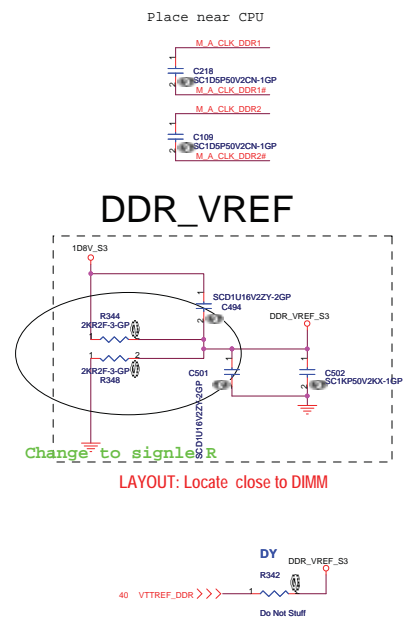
Place near CPU

M_A_CLK_DDR1
1
C218
2
SC1D5P50V2CN-1GP
M_A_CLK_DDR1#

M_A_CLK_DDR2
1
C109
2
SC1D5P50V2CN-1GP
M_A_CLK_DDR2#

DDR_VREF

1D8V_S3
SCD1U16V2ZY-2GP
C494
R344
2KR2F-3-GP
DDR_VREF_S3
1
2
2KR2F-3-GP
R348
C501
C502
SC1KP50V2KX-1GP
SCD1U16V2ZY-2GP

Change to signle R

LAYOUT: Locate close to DIMM

DY
DDR_VREF_S3
R342
40 VTTREF_DDR
1
2
Do Not Stuff